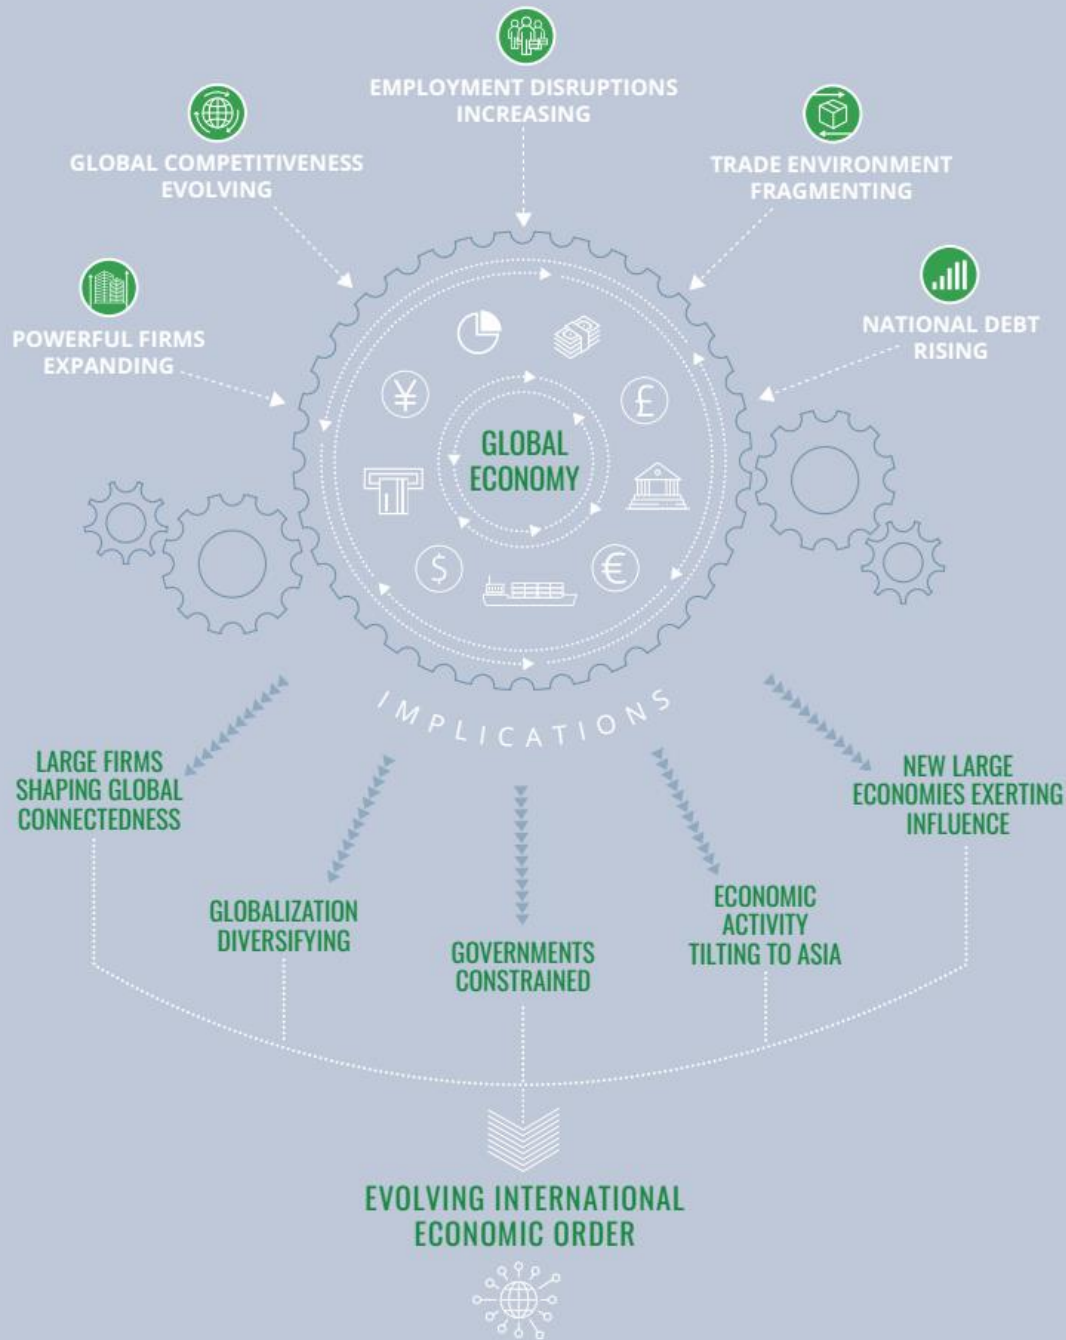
EMPLOYMENT DISRUPTIONS INCREASING

GLOBAL COMPETITIVENESS EVOLVING

TRADE ENVIRONMENT FRAGMENTING

POWERFUL FIRMS EXPANDING

NATIONAL DEBT RISING

¥

£

GLOBAL ECONOMY

$

€

IMPLICATIONS

LARGE FIRMS SHAPING GLOBAL CONNECTEDNESS

NEW LARGE ECONOMIES EXERTING INFLUENCE

GLOBALIZATION DIVERSIFYING

GOVERNMENTS CONSTRAINED

ECONOMIC ACTIVITY TILTING TO ASIA

EVOLVING INTERNATIONAL ECONOMIC ORDER